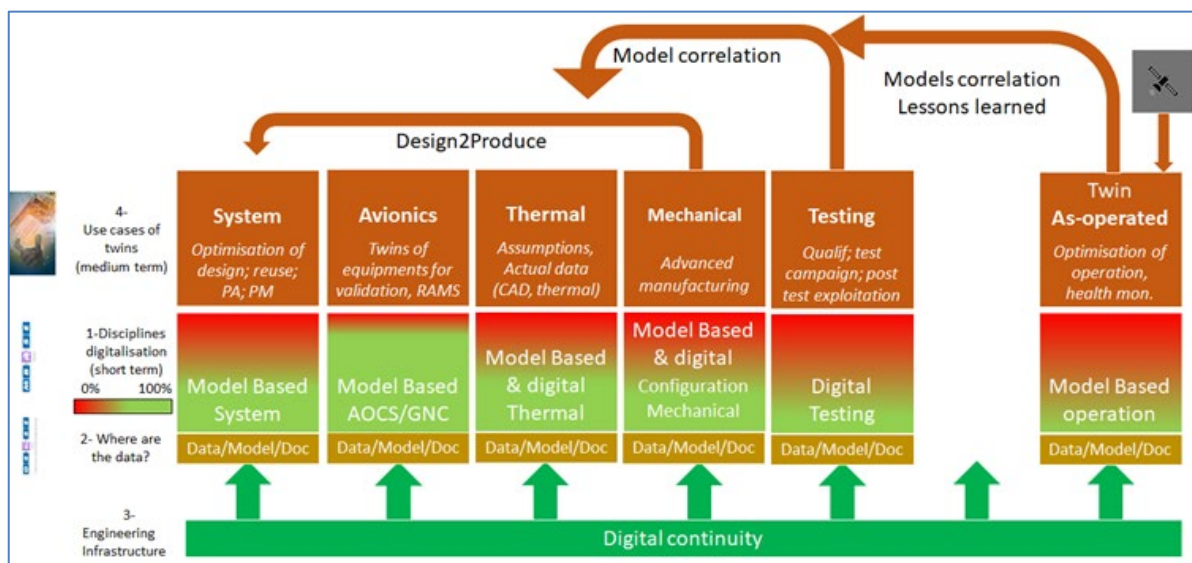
Model correlation

Models correlation
Lessons learned

Design2Produce

4- Use cases of twins (medium term)

System
Optimisation of design; reuse; PA; PM

Avionics
Twins of equipments for validation, RAMS

Thermal
Assumptions, Actual data (CAD, thermal)

Mechanical
Advanced manufacturing

Testing
Qualif; test campaign; post test exploitation

Twin
As-operated
Optimisation of operation, health mon.

1-Disciplines digitalisation (short term)
0% 100%

Model Based System

Model Based AOCS/GNC

Model Based & digital Thermal

Model Based & digital Configuration Mechanical

Digital Testing

Model Based operation

2- Where are the data?

Data/Model/Doc

Data/Model/Doc

Data/Model/Doc

Data/Model/Doc

Data/Model/Doc

Data/Model/Doc

3- Engineering Infrastructure

Digital continuity